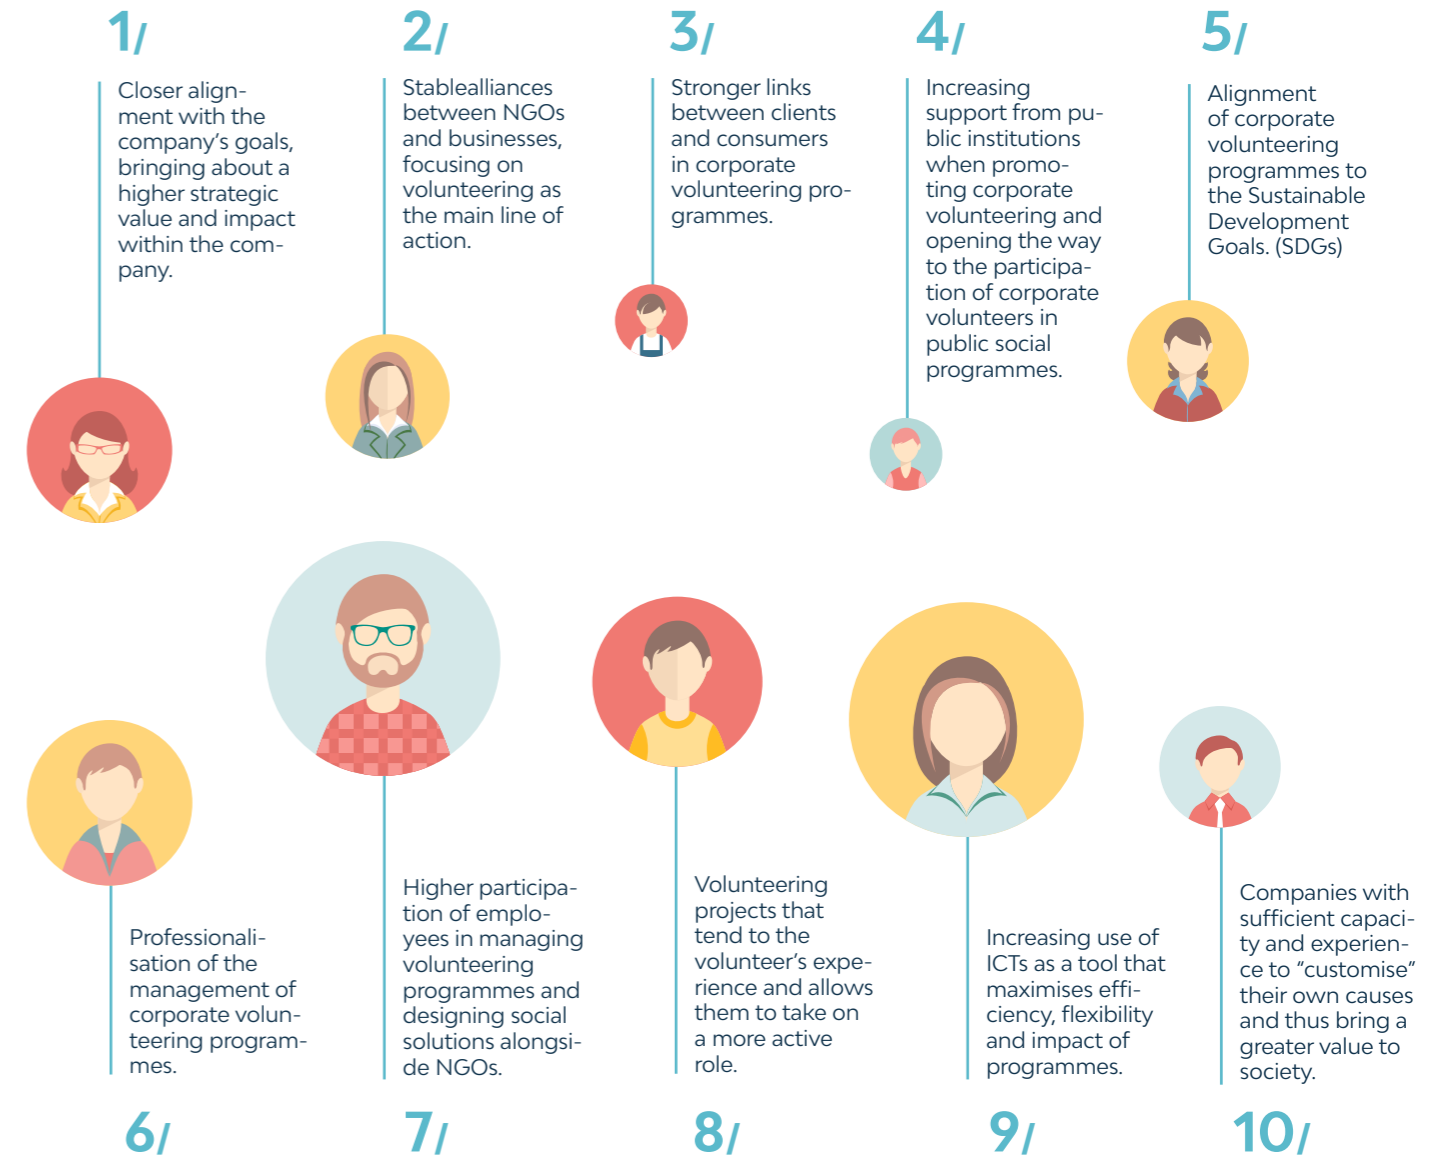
1/

Closer alignment with the company's goals, bringing about a higher strategic value and impact within the company.

2/

Stablealliances between NGOs and businesses, focusing on volunteering as the main line of action.

3/

Stronger links between clients and consumers in corporate volunteering programmes.

4/

Increasing support from public institutions when promoting corporate volunteering and opening the way to the participation of corporate volunteers in public social programmes.

5/

Alignment of corporate volunteering programmes to the Sustainable Development Goals. (SDGs)

Professionalisation of the management of corporate volunteering programmes.

6/

Higher participation of employees in managing volunteering programmes and designing social solutions alongside NGOs.

7/

Volunteering projects that tend to the volunteer's experience and allows them to take on a more active role.

8/

Increasing use of ICTs as a tool that maximises efficiency, flexibility and impact of programmes.

9/

Companies with sufficient capacity and experience to "customise" their own causes and thus bring a greater value to society.

10/